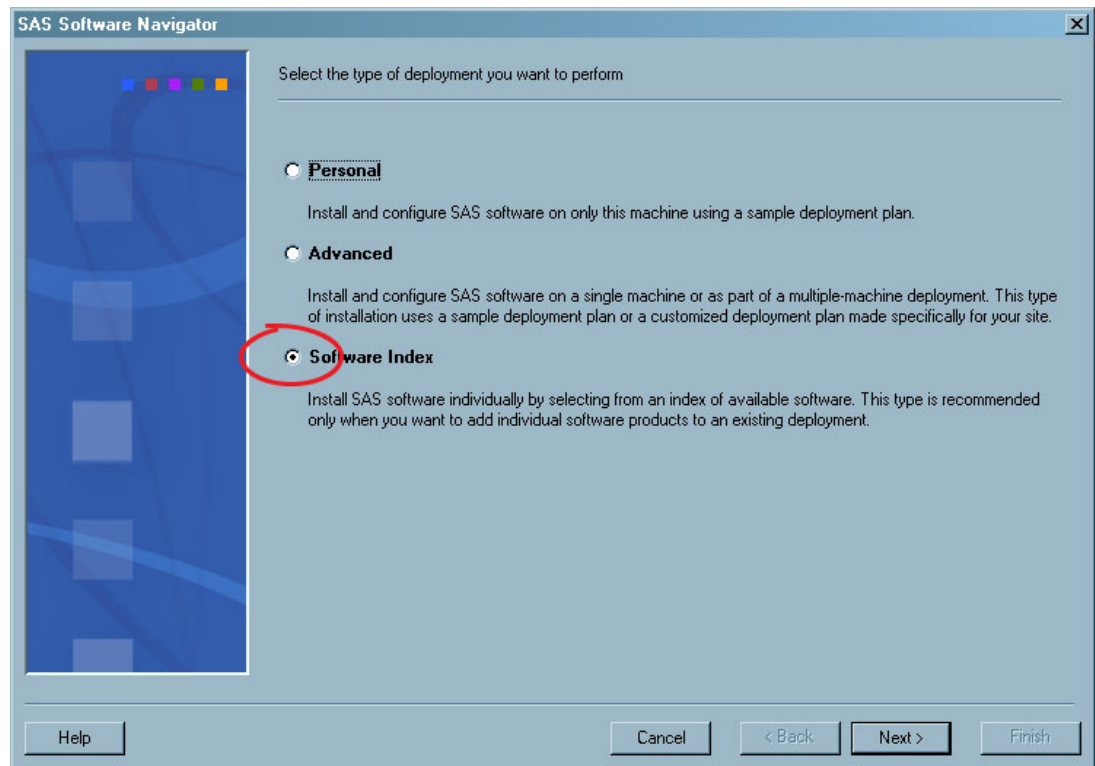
SAS Software Navigator

Select the type of deployment you want to perform

Personal

Install and configure SAS software on only this machine using a sample deployment plan.

Advanced

Install and configure SAS software on a single machine or as part of a multiple-machine deployment. This type of installation uses a sample deployment plan or a customized deployment plan made specifically for your site.

Software Index

Install SAS software individually by selecting from an index of available software. This type is recommended only when you want to add individual software products to an existing deployment.

Help

Cancel

< Back

Next >

Finish